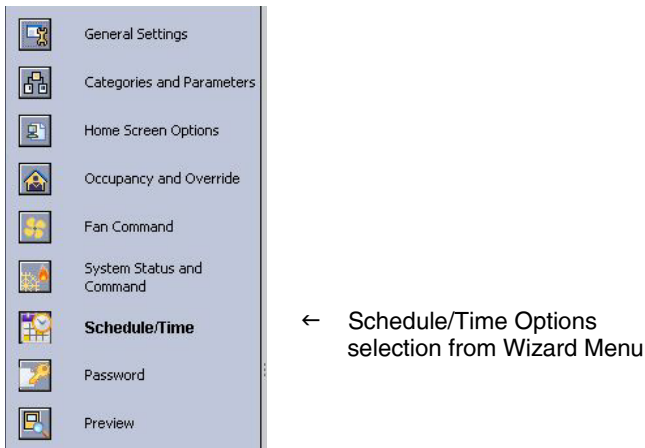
General Settings

Categories and Parameters

Home Screen Options

Occupancy and Override

Fan Command

System Status and Command

**Schedule/Time**

Password

Preview

← Schedule/Time Options selection from Wizard Menu